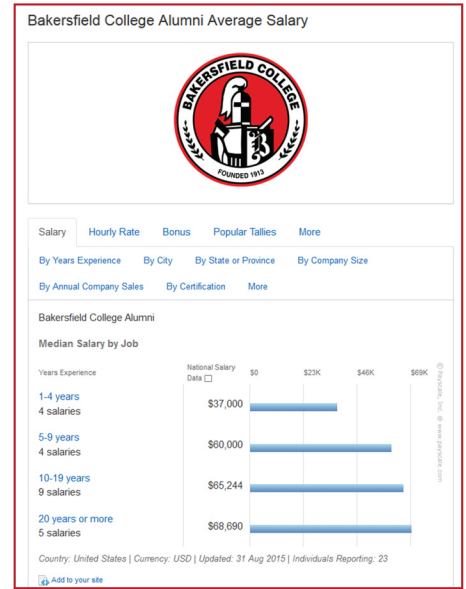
Bakersfield College Alumni Average Salary

BAKERSFIELD COLLEGE
FOUNDED 1913

Salary | Hourly Rate | Bonus | Popular Tallies | More

By Years Experience | By City | By State or Province | By Company Size

By Annual Company Sales | By Certification | More

Bakersfield College Alumni

Median Salary by Job

Years Experience | National Salary Data | $0 | $23K | $46K | $69K

1-4 years
4 salaries | $37,000

5-9 years
4 salaries | $60,000

10-19 years
9 salaries | $65,244

20 years or more
5 salaries | $68,690

© PayScale, Inc. ● www.payscale.com

Country: United States | Currency: USD | Updated: 31 Aug 2015 | Individuals Reporting: 23

Add to your site